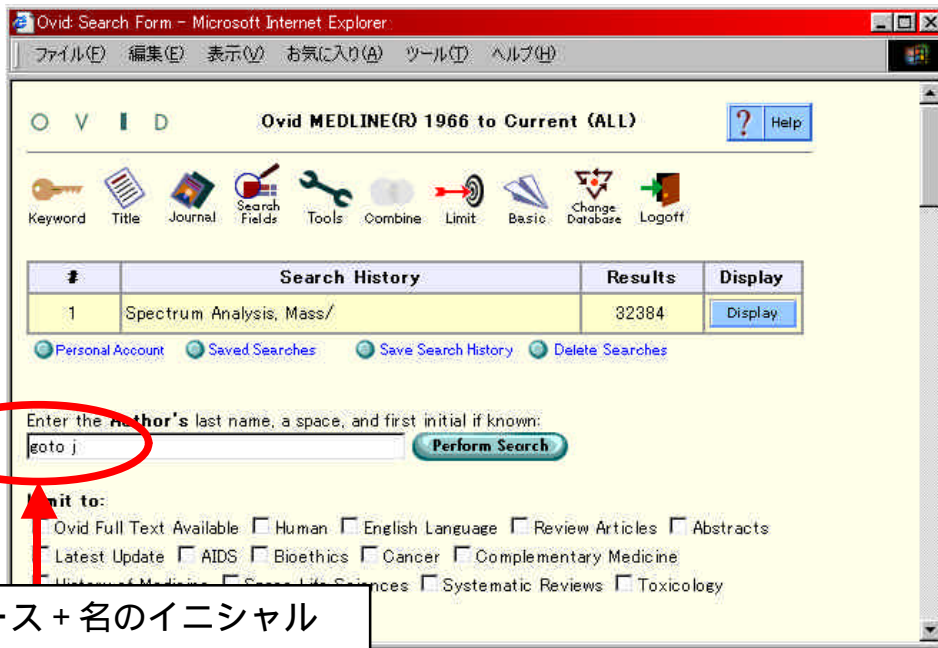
Ovid: Search Form - Microsoft Internet Explorer

ファイル(F) 編集(E) 表示(V) お気に入り(A) ツール(T) ヘルプ(H)

O V I D

Ovid MEDLINE(R) 1966 to Current (ALL)

? Help

Keyword Title Journal Search Fields Tools Combine Limit Basic Change Database Logoff

| # | Search History | Results | Display |
|---|---|---|---|
| 1 | Spectrum Analysis, Mass/ | 32384 | Display |

Personal Account Saved Searches Save Search History Delete Searches

Enter the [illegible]hor's last name, a space, and first initial if known:

goto j

Perform Search

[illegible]mit to:

Ovid Full Text Available Human English Language Review Articles Abstracts

Latest Update AIDS Bioethics Cancer Complementary Medicine

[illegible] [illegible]ces Systematic Reviews Toxicology

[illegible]ース + 名のイニシャル